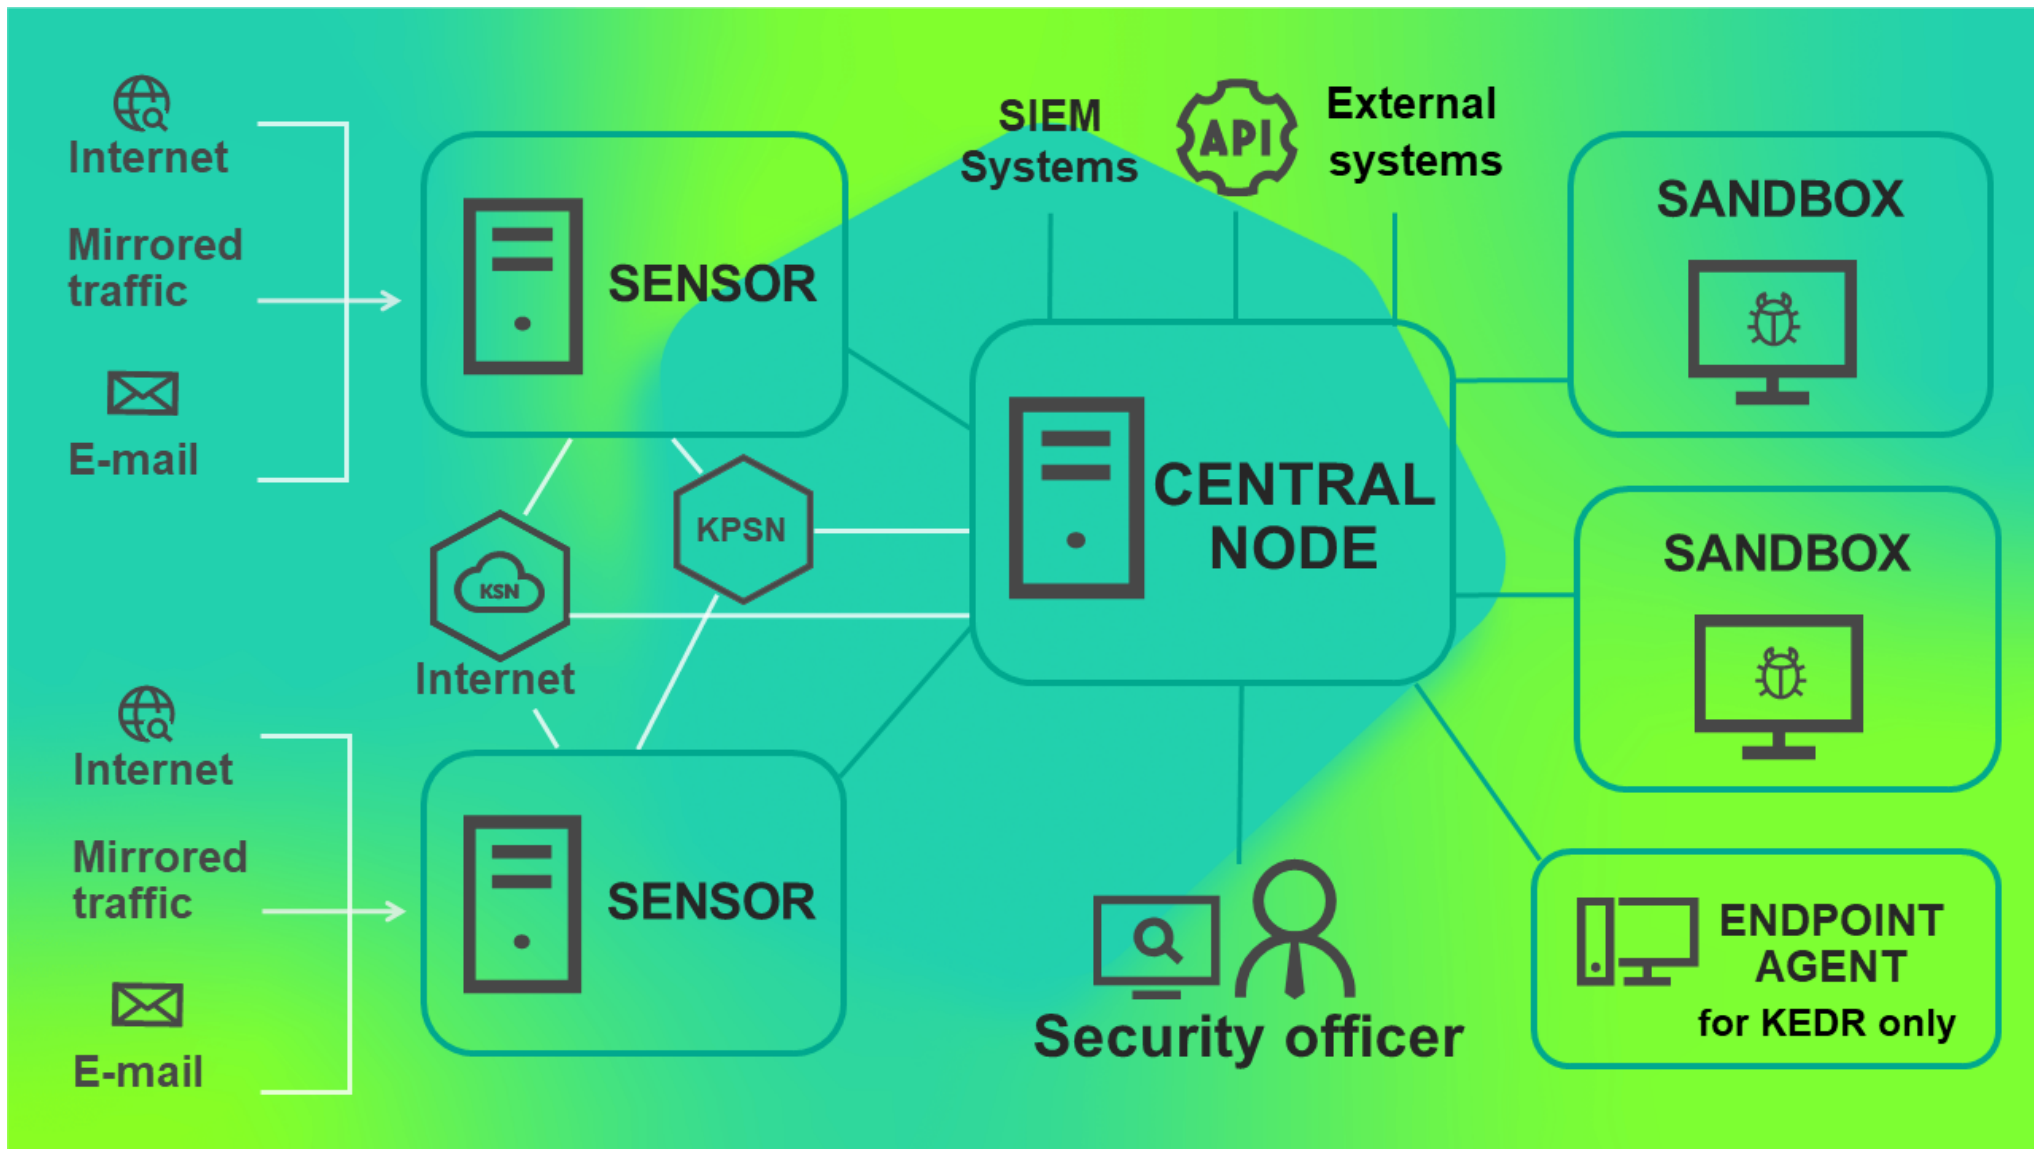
Internet

Mirrored traffic

E-mail

SENSOR

SIEM Systems

API

External systems

SANDBOX

KSN

Internet

KPSN

CENTRAL NODE

SANDBOX

Internet

Mirrored traffic

E-mail

SENSOR

Security officer

ENDPOINT AGENT for KEDR only